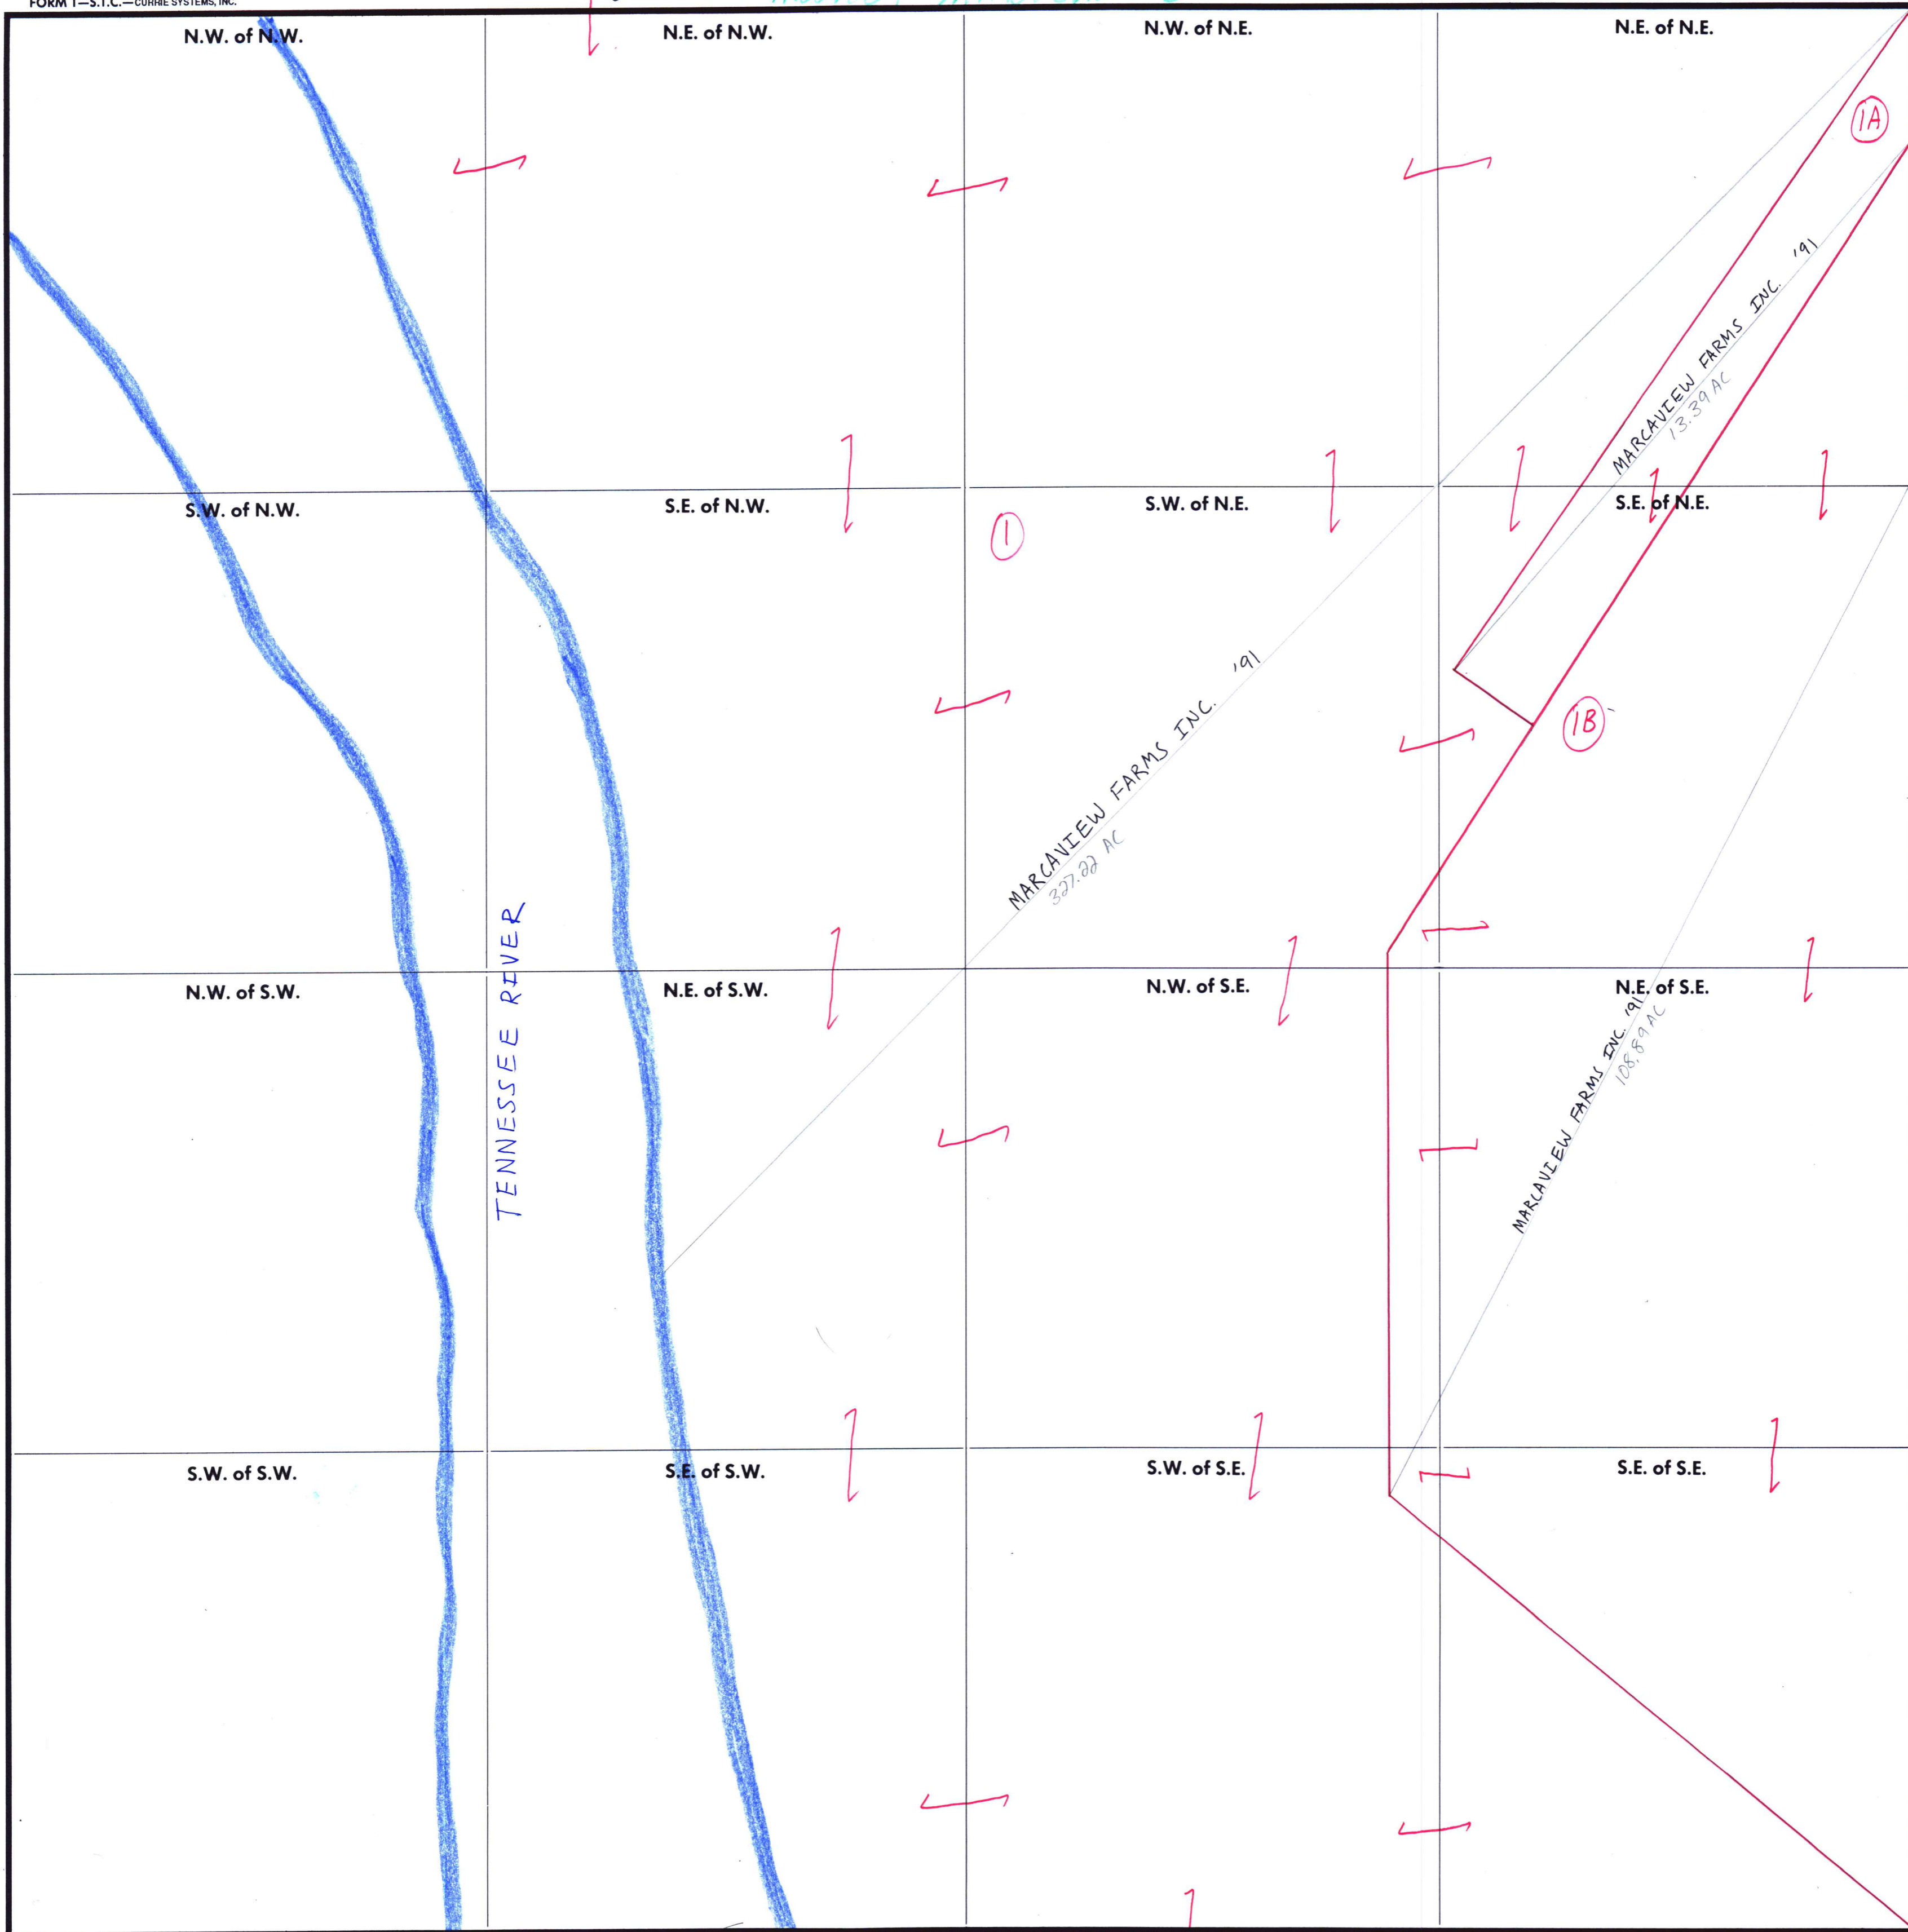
FORM 1—S.T.C.—CURRIE SYSTEMS, INC.

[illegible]

N.W. of N.W.

N.E. of N.W.

N.W. of N.E.

N.E. of N.E.

1A

MARCAVIEW FARMS INC. '91
13.39 AC

S.W. of N.W.

S.E. of N.W.

1

S.W. of N.E.

S.E. of N.E.

MARCAVIEW FARMS INC. '91
327.22 AC

1B

TENNESSEE RIVER

N.W. of S.W.

N.E. of S.W.

N.W. of S.E.

N.E. of S.E.

MARCAVIEW FARMS INC. '91
108.89 AC

S.W. of S.W.

S.E. of S.W.

S.W. of S.E.

S.E. of S.E.